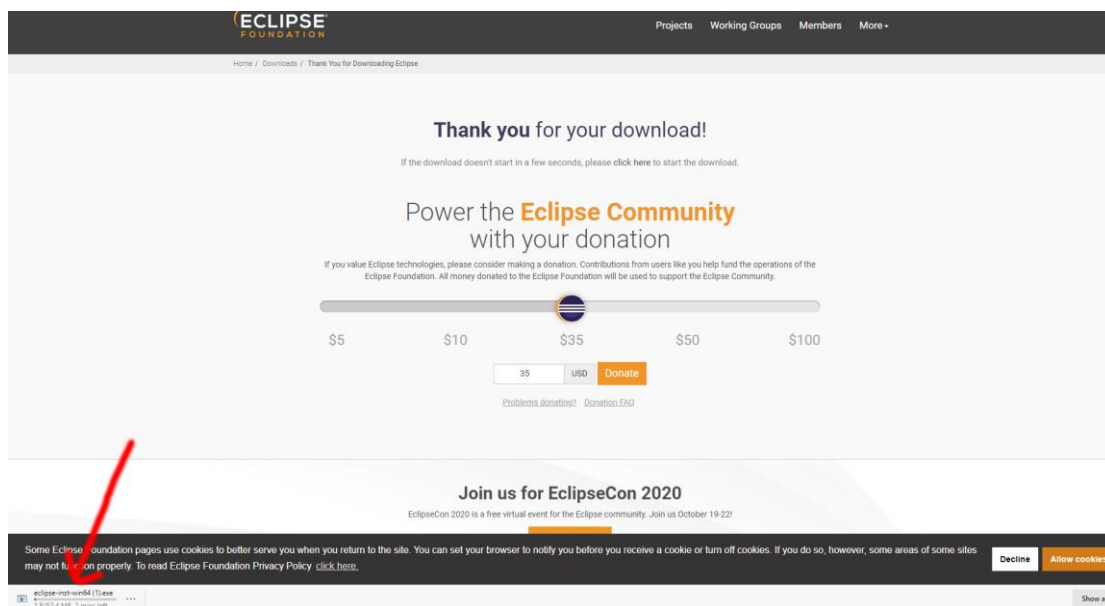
ECLIPSE FOUNDATION

Projects Working Groups Members More

Home / Downloads / Thank You for Downloading Eclipse

Thank you for your download!

If the download doesn't start in a few seconds, please click here to start the download.

Power the Eclipse Community with your donation

If you value Eclipse technologies, please consider making a donation. Contributions from users like you help fund the operations of the Eclipse Foundation. All money donated to the Eclipse Foundation will be used to support the Eclipse Community.

$5 $10 $35 $50 $100

35 USD Donate

Problems donating? Donation FAQ

Join us for EclipseCon 2020

EclipseCon 2020 is a free virtual event for the Eclipse community. Join us October 19-22!

Some Eclipse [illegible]oundation pages use cookies to better serve you when you return to the site. You can set your browser to notify you before you receive a cookie or turn off cookies. If you do so, however, some areas of some sites may not fu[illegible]n properly. To read Eclipse Foundation Privacy Policy click here.

Decline Allow cookies

eclipse-inst-win64 (1).exe
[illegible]

Show a